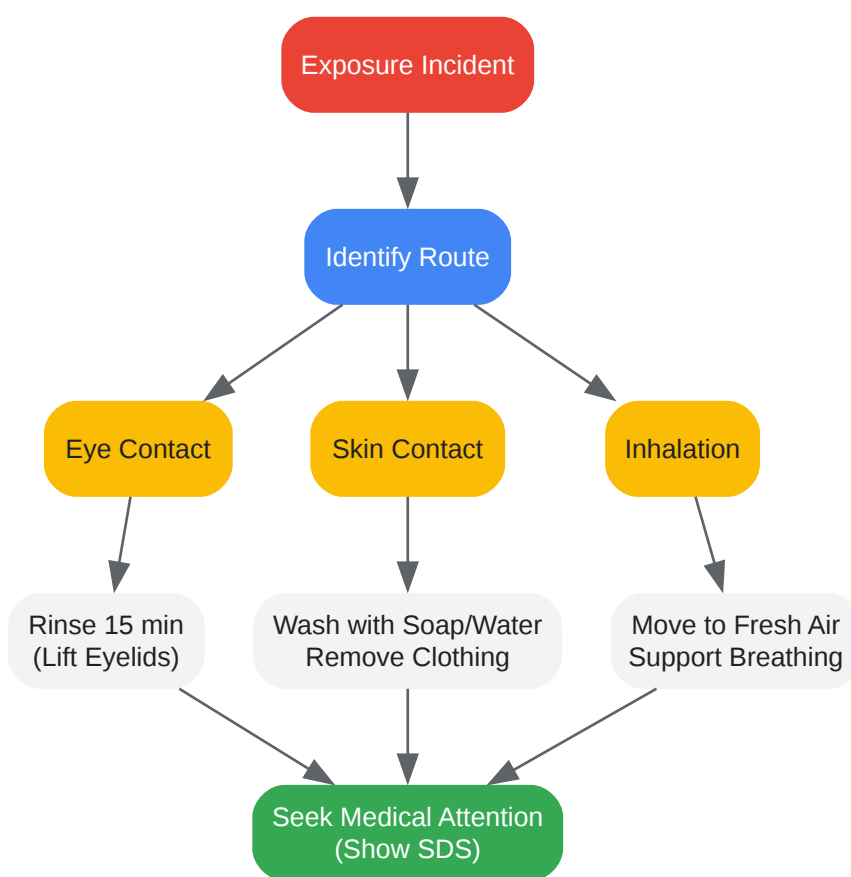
Exposure Incident

Identify Route

Eye Contact

Skin Contact

Inhalation

Rinse 15 min
(Lift Eyelids)

Wash with Soap/Water
Remove Clothing

Move to Fresh Air
Support Breathing

Seek Medical Attention
(Show SDS)